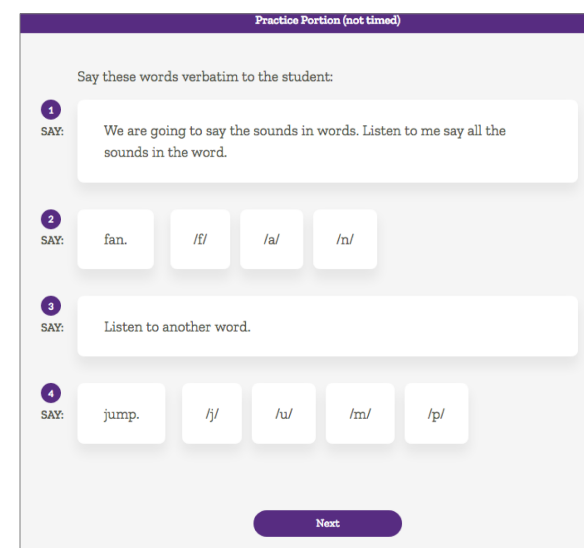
Practice Portion (not timed)

Say these words verbatim to the student:

1
SAY:
We are going to say the sounds in words. Listen to me say all the sounds in the word.

2
SAY:
fan.
/f/
/a/
/n/

3
SAY:
Listen to another word.

4
SAY:
jump.
/j/
/u/
/m/
/p/

Next